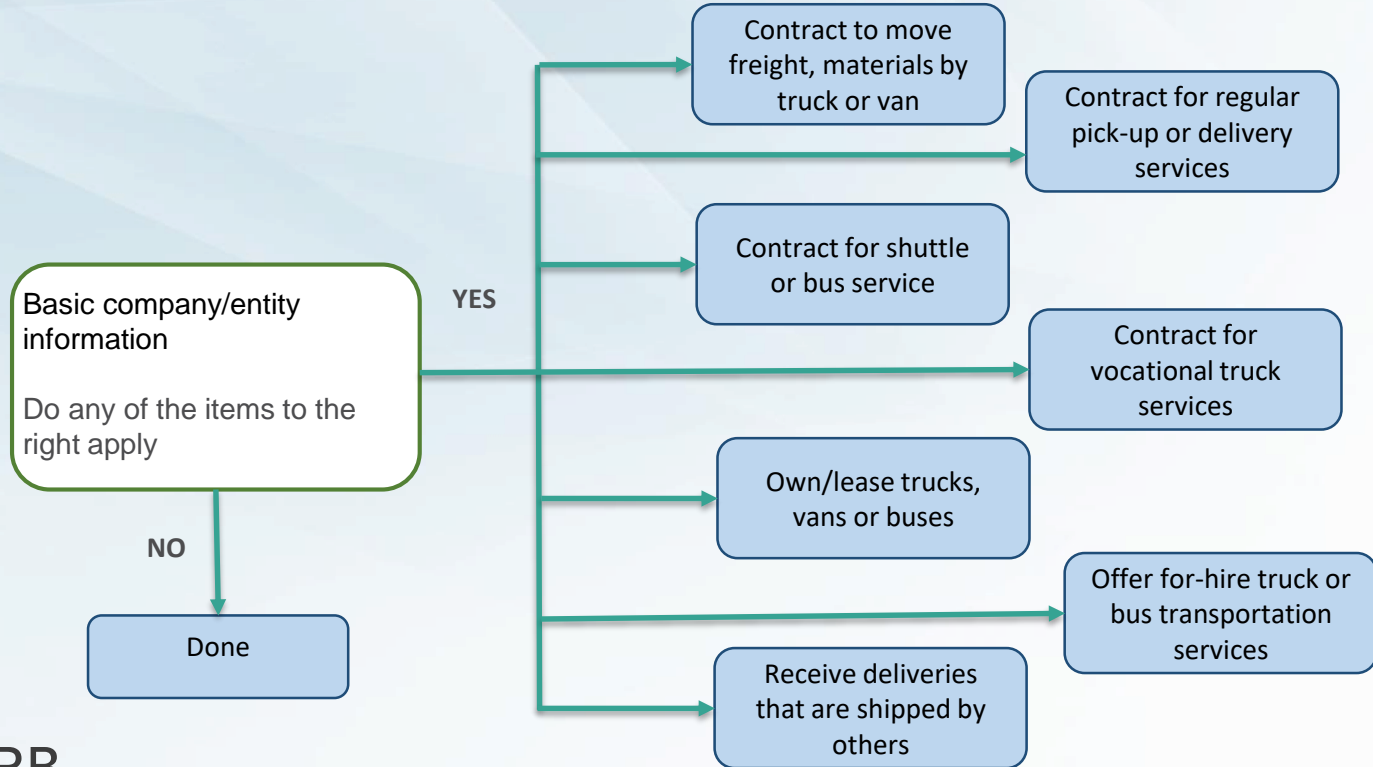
Basic company/entity information

Do any of the items to the right apply

YES

NO

Done

Contract to move freight, materials by truck or van

Contract for regular pick-up or delivery services

Contract for shuttle or bus service

Contract for vocational truck services

Own/lease trucks, vans or buses

Offer for-hire truck or bus transportation services

Receive deliveries that are shipped by others